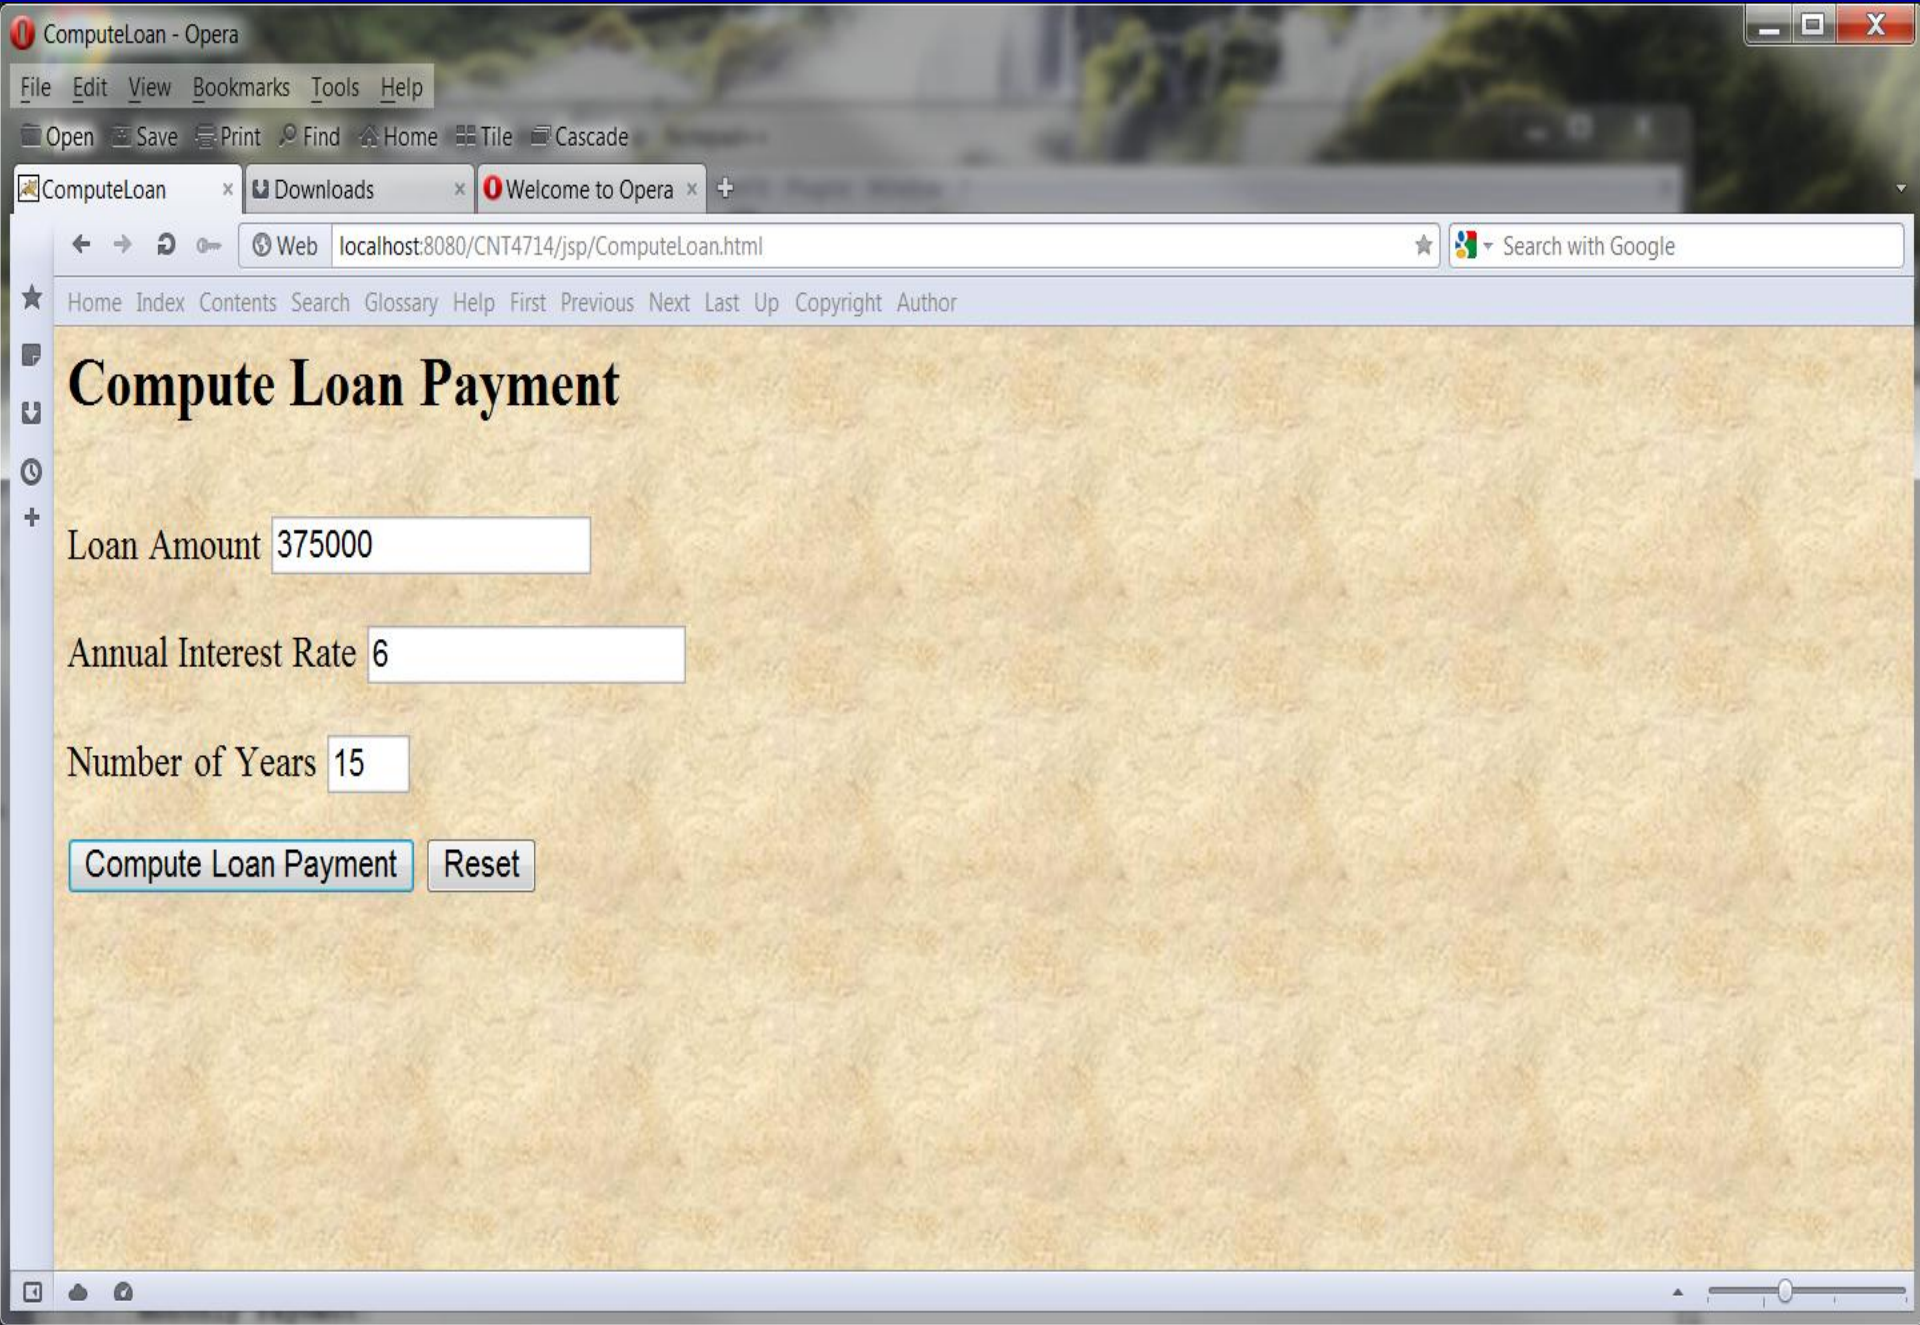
ComputeLoan - Opera

File Edit View Bookmarks Tools Help

Open Save Print Find Home Tile Cascade

ComputeLoan × Downloads × Welcome to Opera ×

Web localhost:8080/CNT4714/jsp/ComputeLoan.html

Search with Google

Home Index Contents Search Glossary Help First Previous Next Last Up Copyright Author

Compute Loan Payment

Loan Amount 375000

Annual Interest Rate 6

Number of Years 15

Compute Loan Payment Reset